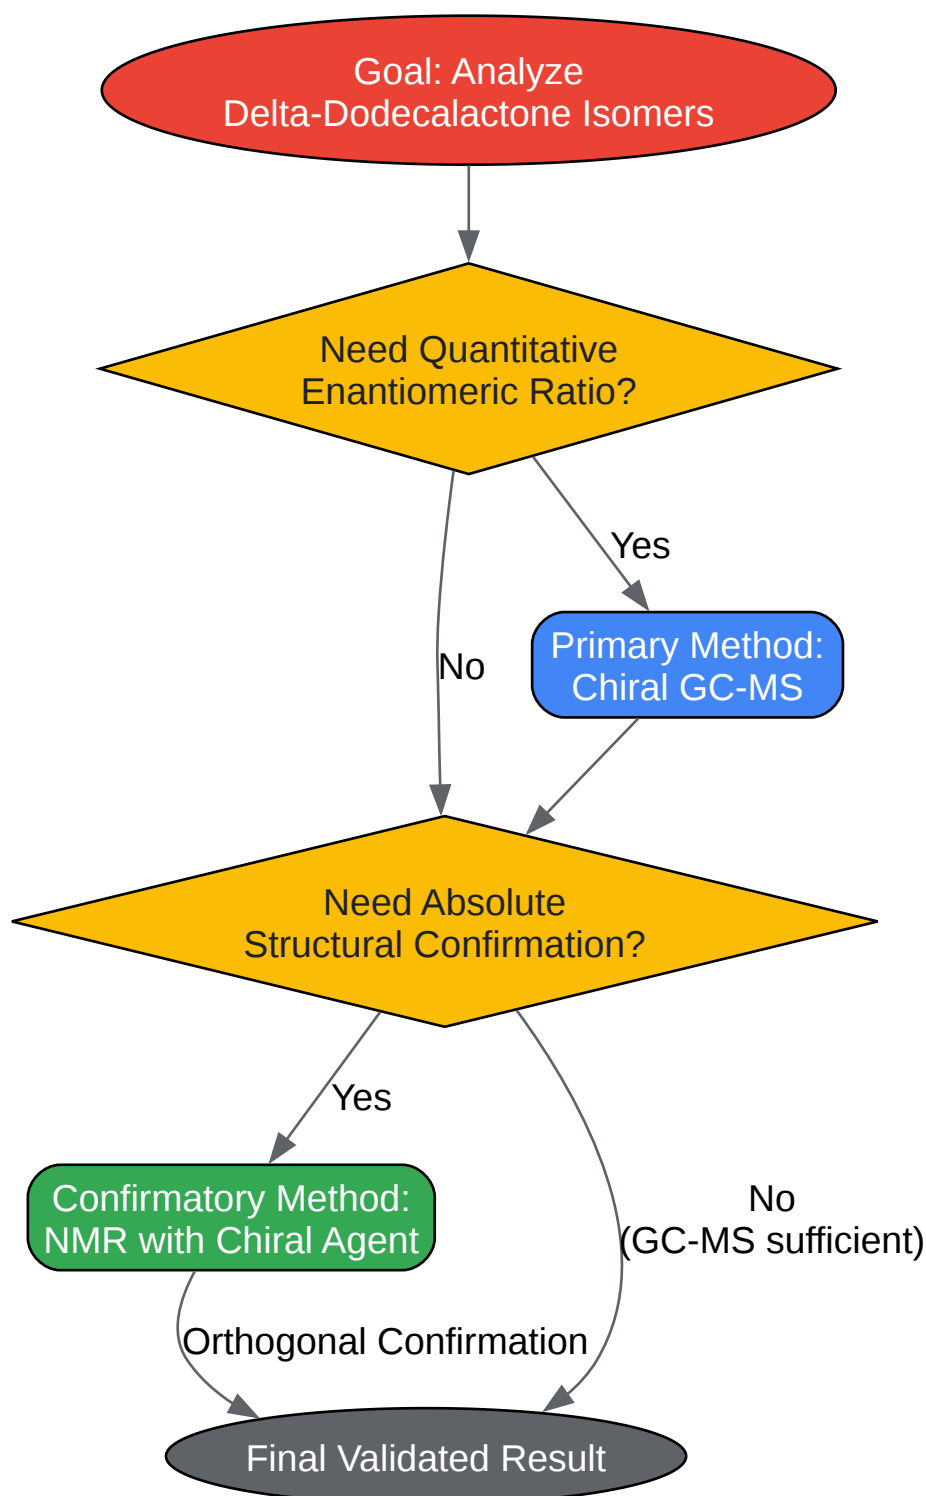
Goal: Analyze Delta-Dodecalactone Isomers

Need Quantitative Enantiomeric Ratio?

Yes

Primary Method: Chiral GC-MS

No

Need Absolute Structural Confirmation?

Yes

Confirmatory Method: NMR with Chiral Agent

No (GC-MS sufficient)

Orthogonal Confirmation

Final Validated Result